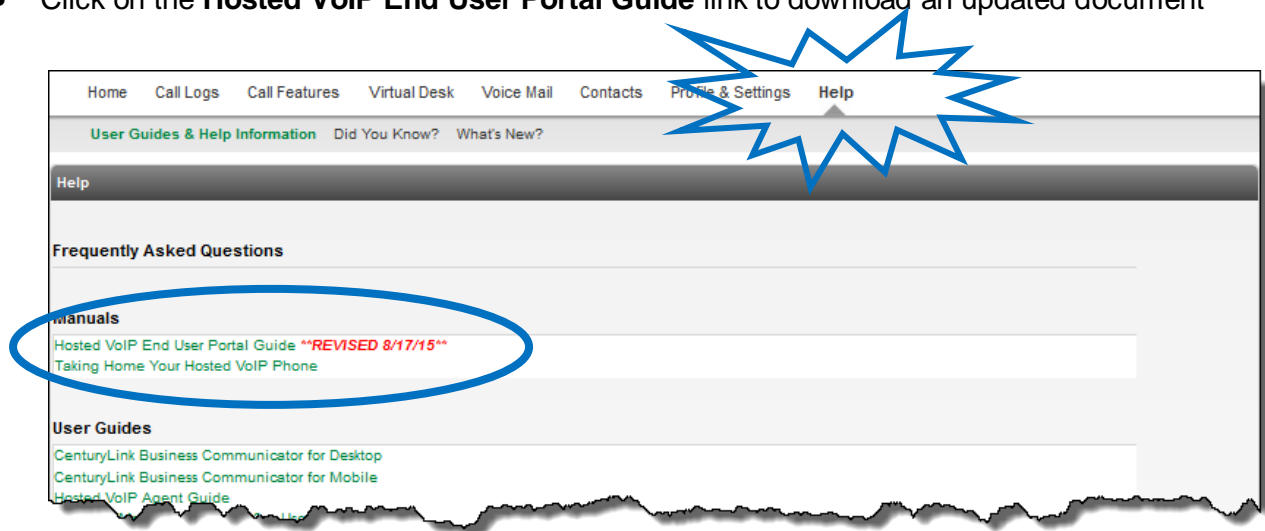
• Click on the **Hosted VoIP End User Portal Guide** link to download an updated document

Home Call Logs Call Features Virtual Desk Voice Mail Contacts Profile & Settings Help

User Guides & Help Information Did You Know? What's New?

Help

Frequently Asked Questions

Manuals

Hosted VoIP End User Portal Guide **REVISED 8/17/15**
Taking Home Your Hosted VoIP Phone

User Guides

CenturyLink Business Communicator for Desktop
CenturyLink Business Communicator for Mobile
Hosted VoIP Agent Guide
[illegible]